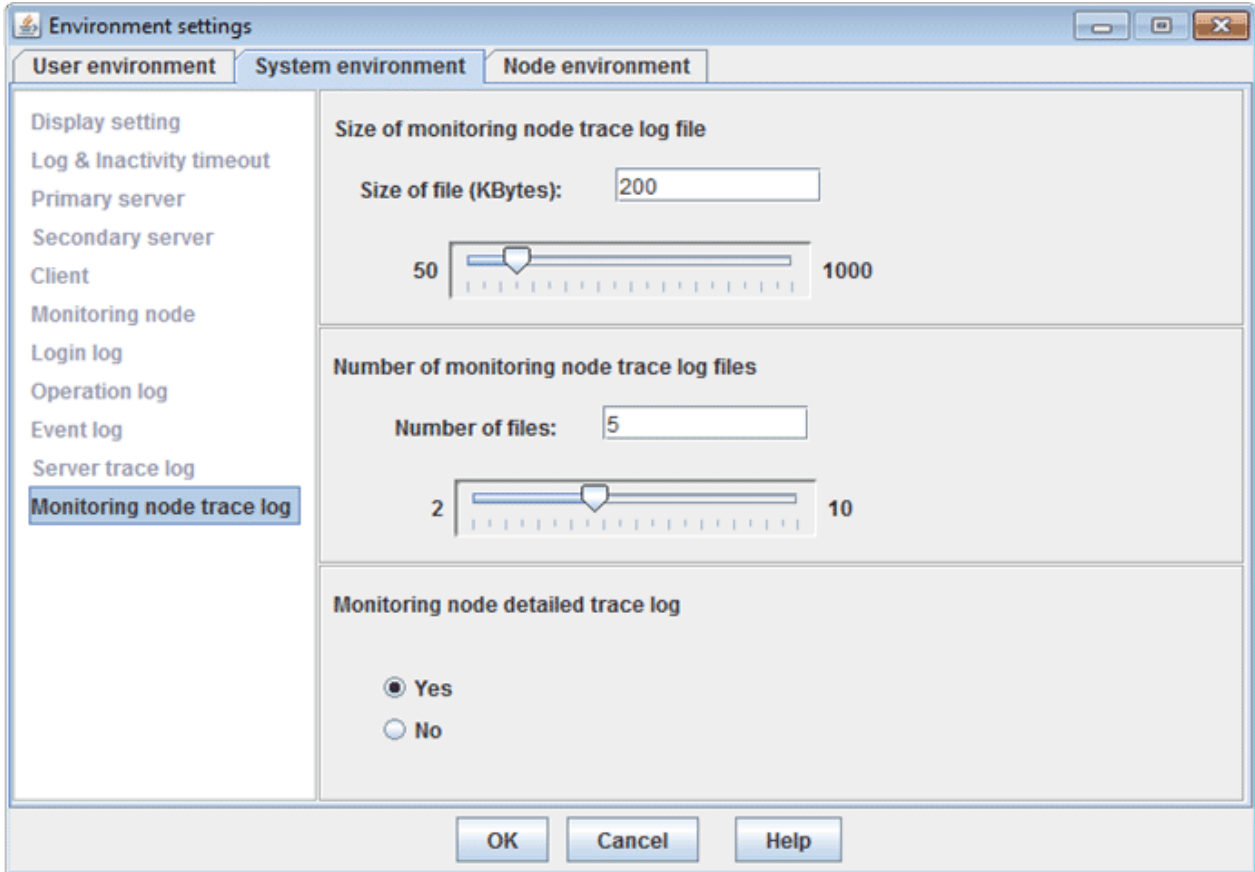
Environment settings

User environment | System environment | Node environment

Display setting
Log & Inactivity timeout
Primary server
Secondary server
Client
Monitoring node
Login log
Operation log
Event log
Server trace log
Monitoring node trace log

Size of monitoring node trace log file

Size of file (KBytes): 200

50 1000

Number of monitoring node trace log files

Number of files: 5

2 10

Monitoring node detailed trace log

Yes
No

OK Cancel Help